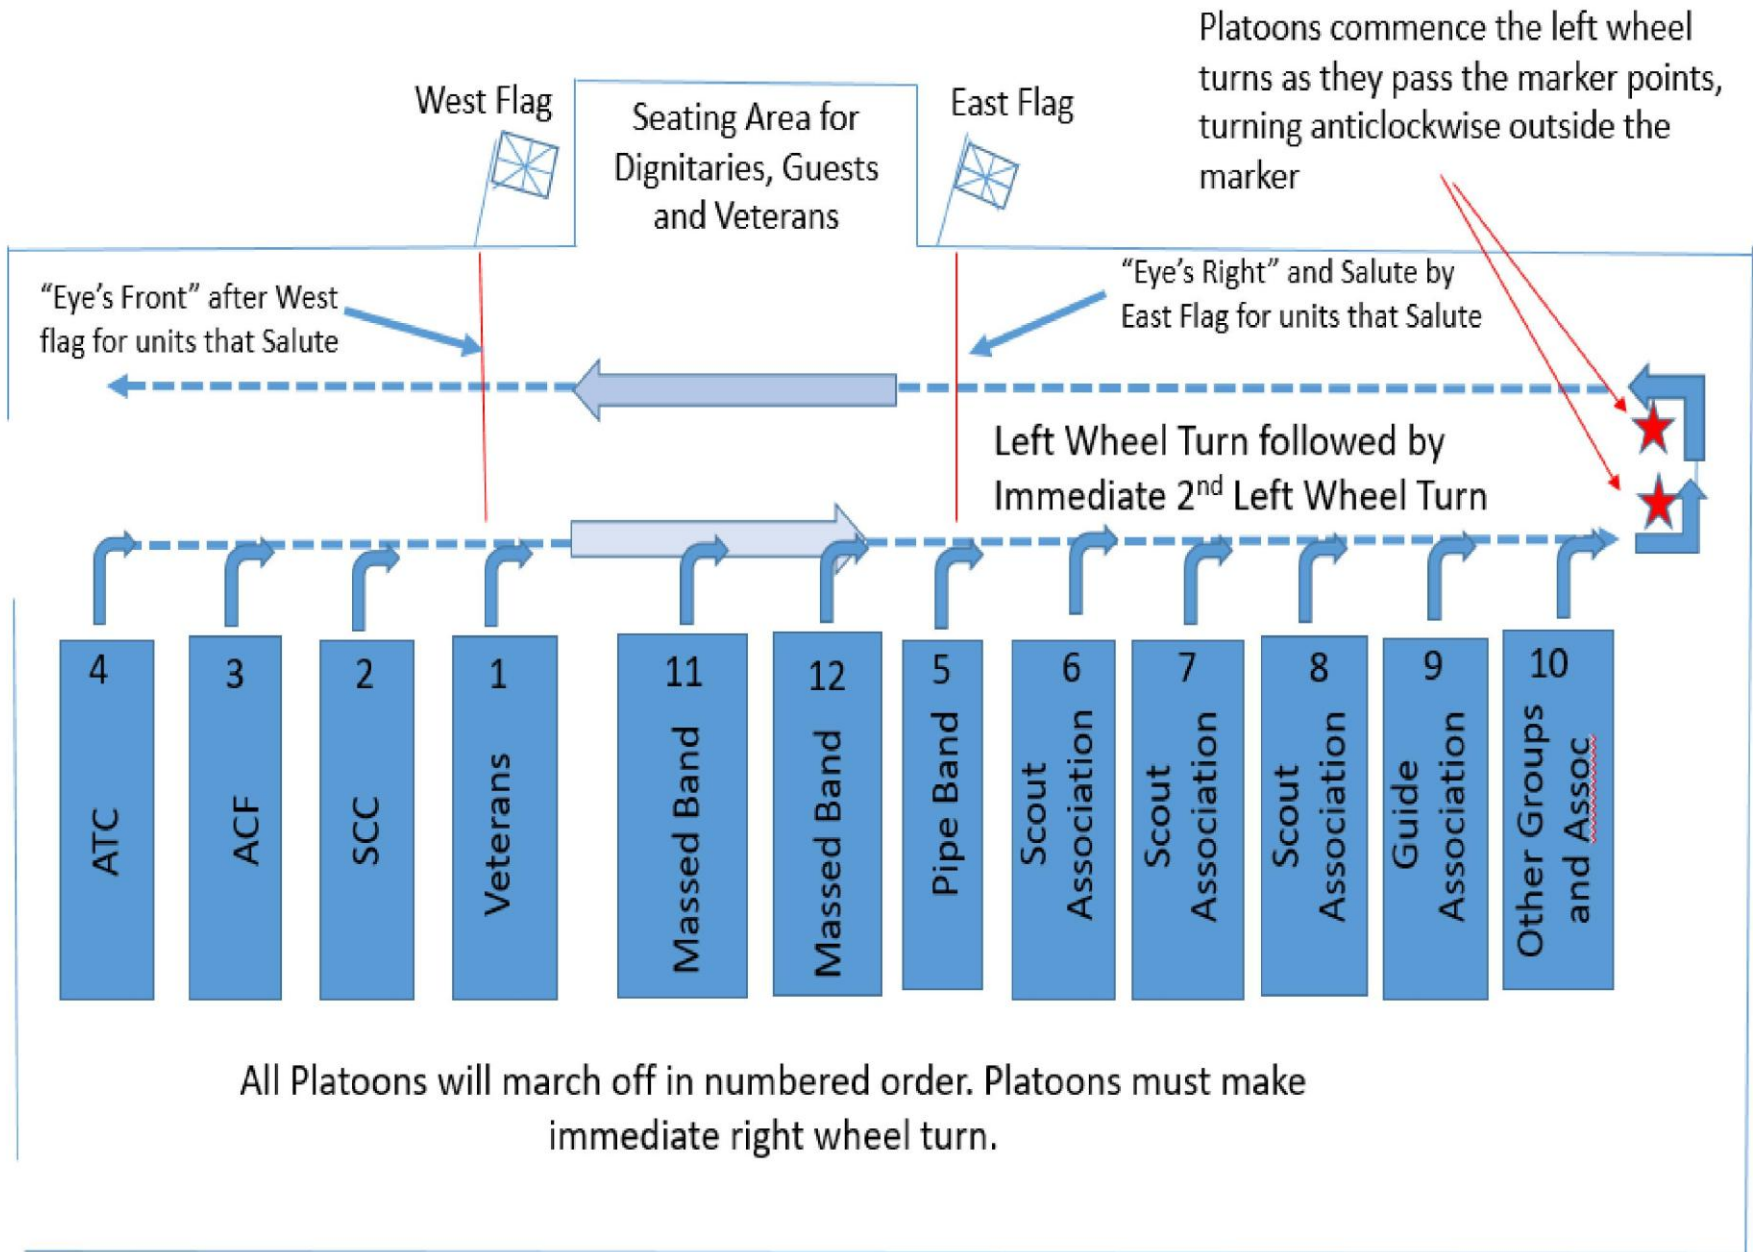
Platoons commence the left wheel turns as they pass the marker points, turning anticlockwise outside the marker

West Flag

Seating Area for Dignitaries, Guests and Veterans

East Flag

“Eye’s Front” after West flag for units that Salute

“Eye’s Right” and Salute by East Flag for units that Salute

Left Wheel Turn followed by Immediate 2$^{nd}$ Left Wheel Turn

4 ATC

3 ACF

2 SCC

1 Veterans

11 Massed Band

12 Massed Band

5 Pipe Band

6 Scout Association

7 Scout Association

8 Scout Association

9 Guide Association

10 Other Groups and Assoc

All Platoons will march off in numbered order. Platoons must make immediate right wheel turn.